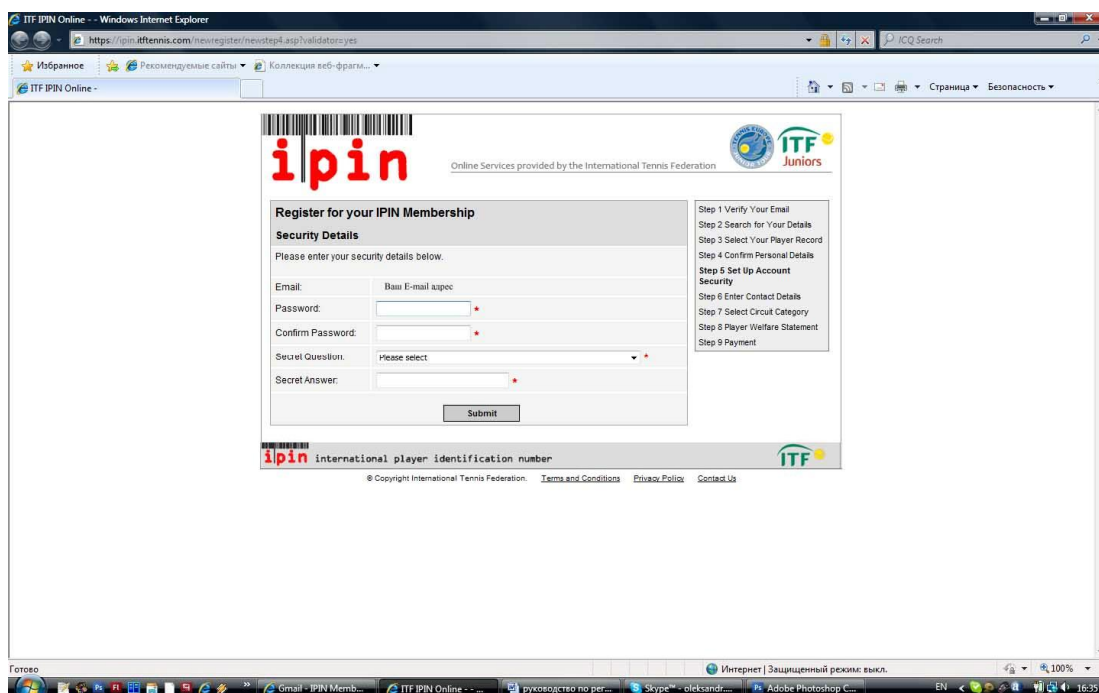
ITF IPIN Online - - Windows Internet Explorer

https://ipin.itftennis.com/newregister/newstep4.asp?validator=yes

ICQ Search

Избранное

Рекомендуемые сайты

Коллекция веб-фрагм...

ITF IPIN Online -

Страница ▾ Безопасность ▾

ipin

Online Services provided by the International Tennis Federation

ITF Juniors

Register for your IPIN Membership

Security Details

Please enter your security details below.

Email: Ваш E-mail адрес

Password: *

Confirm Password: *

Secret Question: Please select *

Secret Answer: *

Submit

Step 1 Verify Your Email
Step 2 Search for Your Details
Step 3 Select Your Player Record
Step 4 Confirm Personal Details
Step 5 Set Up Account Security
Step 6 Enter Contact Details
Step 7 Select Circuit Category
Step 8 Player Welfare Statement
Step 9 Payment

ipin international player identification number

ITF

© Copyright International Tennis Federation. Terms and Conditions Privacy Policy Contact Us

Готово

Интернет | Защищенный режим: выкл.

100%

Gmail - IPIN Memb...

ITF IPIN Online - ...

руководство по рег...

Skype™ - oleksandr...

Adobe Photoshop C...

EN

16:35